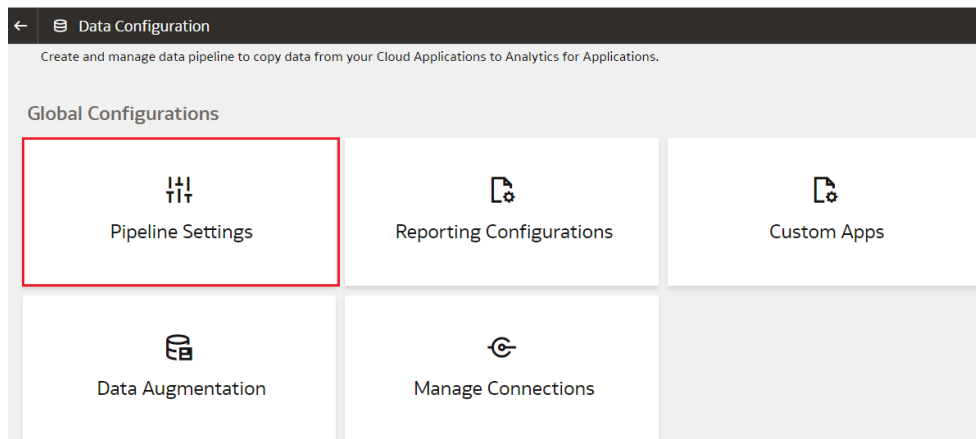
Data Configuration

Create and manage data pipeline to copy data from your Cloud Applications to Analytics for Applications.

Global Configurations

Pipeline Settings

Reporting Configurations

Custom Apps

Data Augmentation

Manage Connections